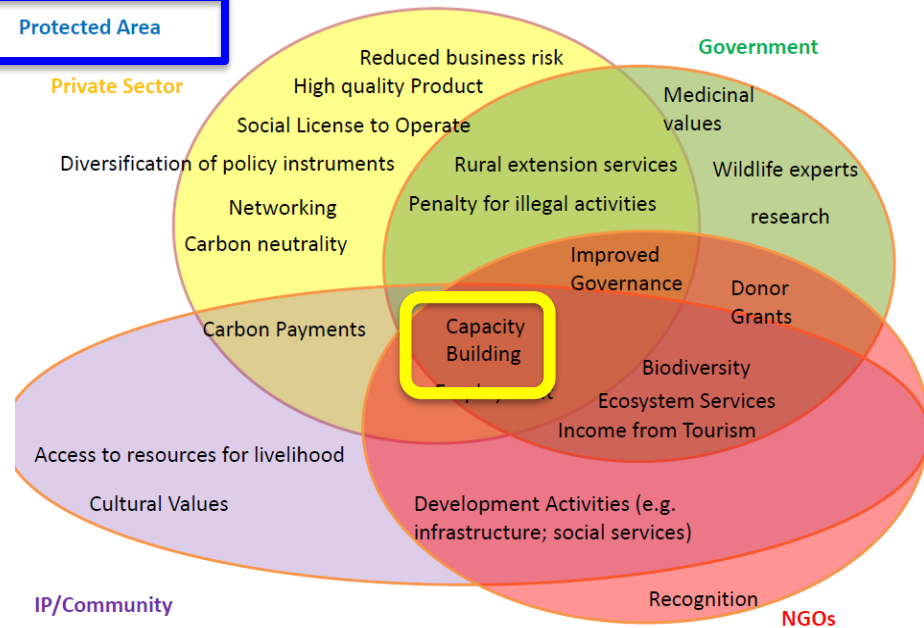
Protected Area

Private Sector

Government

Reduced business risk

High quality Product

Social License to Operate

Diversification of policy instruments

Networking

Carbon neutrality

Medicinal values

Rural extension services

Wildlife experts

Penalty for illegal activities

research

Improved Governance

Donor Grants

Carbon Payments

Capacity Building

Employment

Biodiversity

Ecosystem Services

Income from Tourism

Access to resources for livelihood

Cultural Values

Development Activities (e.g. infrastructure; social services)

IP/Community

Recognition

NGOs